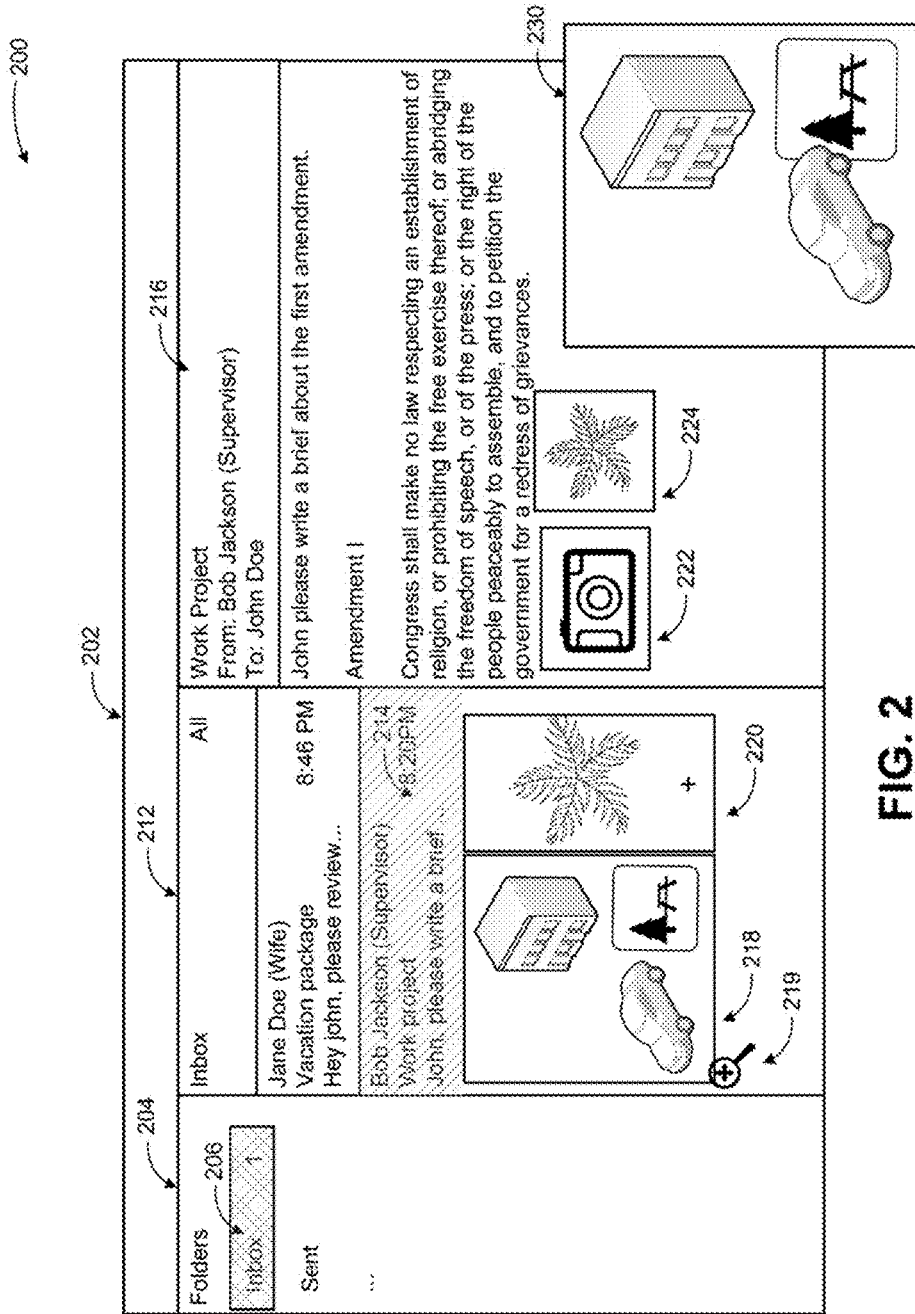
200

202

204

206

212

216

230

Folders

Inbox 1

Sent

...

Inbox All

Jane Doe (Wife) 8:46 PM
Vacation package
Hey john, please review...

Bob Jackson (Supervisor) 8:20PM
Work project
John, please write a brief...

214

218

219

220

Work Project
From: Bob Jackson (Supervisor)
To: John Doe

John please write a brief about the first amendment.

Amendment I

Congress shall make no law respecting an establishment of religion, or prohibiting the free exercise thereof; or abridging the freedom of speech, or of the press; or the right of the people peaceably to assemble, and to petition the government for a redress of grievances.

222

224

FIG. 2